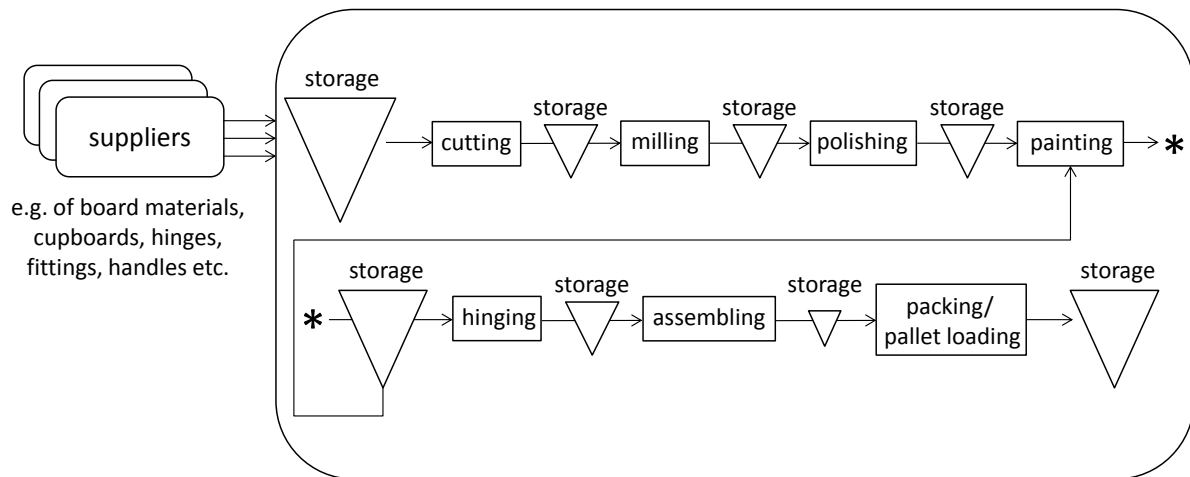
suppliers

e.g. of board materials, cupboards, hinges, fittings, handles etc.

storage

cutting

storage

milling

storage

polishing

storage

painting

*

*

storage

hinging

storage

assembling

storage

packing/ pallet loading

storage